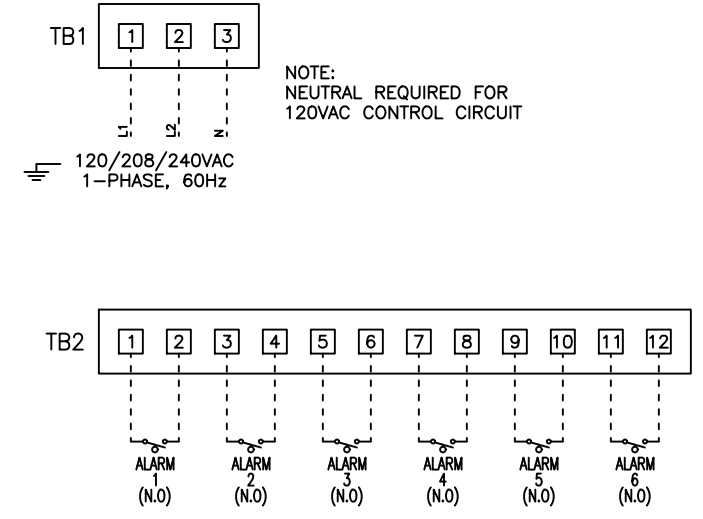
TB1 1 2 3

L1 L2 N

NOTE:
NEUTRAL REQUIRED FOR
120VAC CONTROL CIRCUIT

120/208/240VAC
1-PHASE, 60Hz

TB2 1 2 3 4 5 6 7 8 9 10 11 12

ALARM 1 (N.O)
ALARM 2 (N.O)
ALARM 3 (N.O)
ALARM 4 (N.O)
ALARM 5 (N.O)
ALARM 6 (N.O)